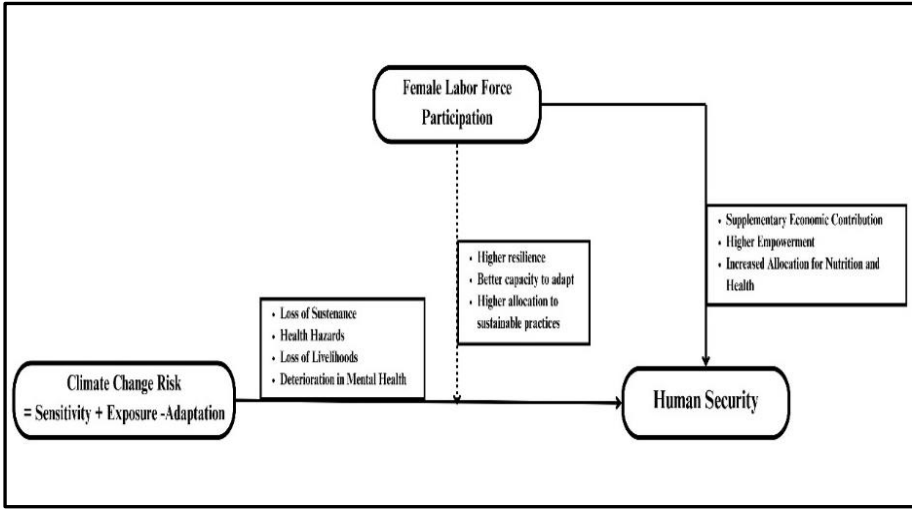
Female Labor Force Participation

- Supplementary Economic Contribution
- Higher Empowerment
- Increased Allocation for Nutrition and Health

- Higher resilience
- Better capacity to adapt
- Higher allocation to sustainable practices

- Loss of Sustenance
- Health Hazards
- Loss of Livelihoods
- Deterioration in Mental Health

Climate Change Risk
= Sensitivity + Exposure -Adaptation

Human Security